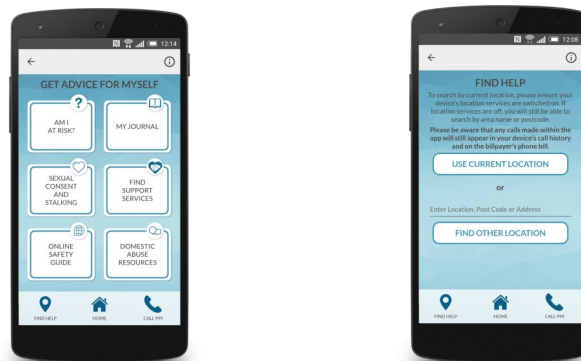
12:14

GET ADVICE FOR MYSELF

AM I AT RISK?

MY JOURNAL

SEXUAL CONSENT AND STALKING

FIND SUPPORT SERVICES

ONLINE SAFETY GUIDE

DOMESTIC ABUSE RESOURCES

FIND HELP

HOME

CALL 999

12:08

FIND HELP

To search by current location, please ensure your device's location services are switched on. If location services are off, you will still be able to search by area name or postcode.

Please be aware that any calls made within the app will still appear in your device's call history and on the billpayer's phone bill.

USE CURRENT LOCATION

or

Enter Location, Post Code or Address

FIND OTHER LOCATION

FIND HELP

HOME

CALL 999